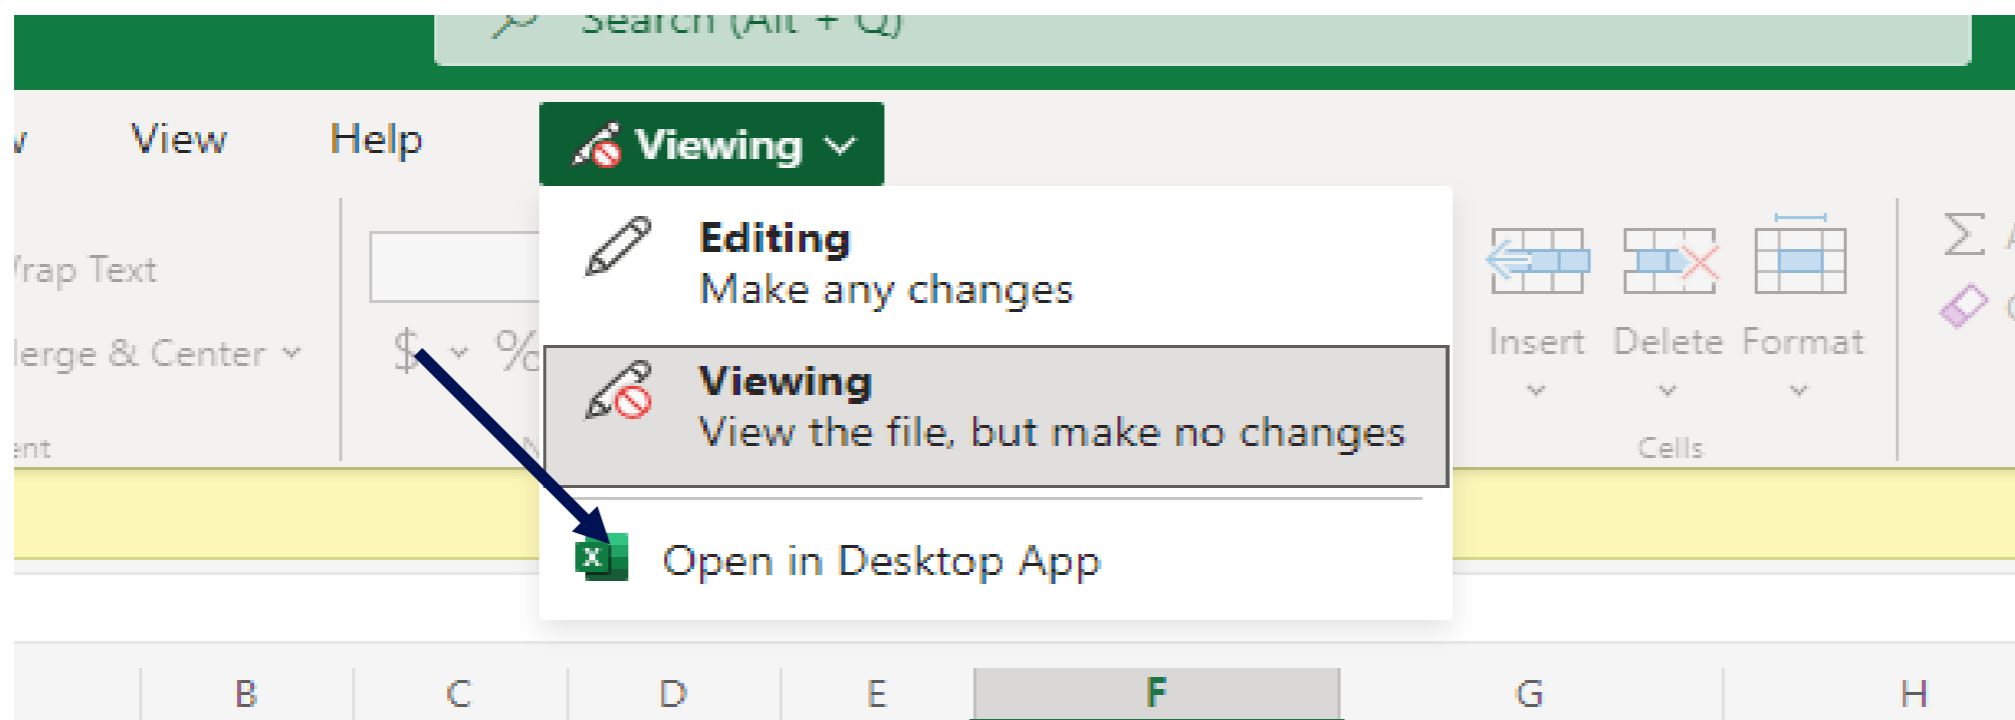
Search (Alt + Q)

View Help Viewing

Editing
Make any changes

Viewing
View the file, but make no changes

Open in Desktop App

Wrap Text
Merge & Center

$ %

Insert Delete Format

Cells

B C D E F G H